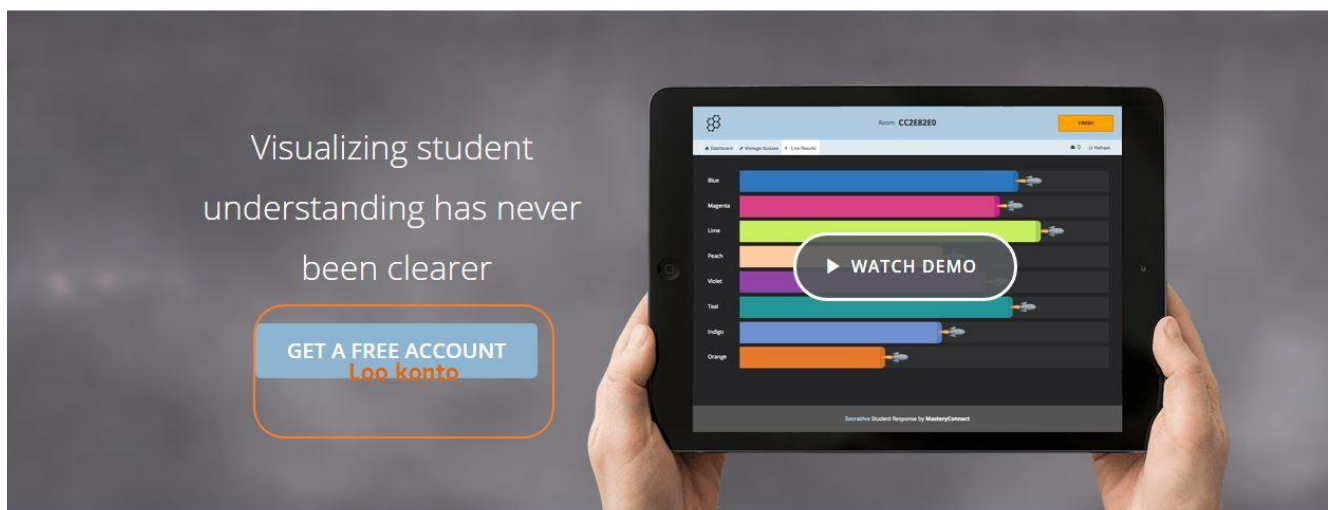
Visualizing student understanding has never been clearer

GET A FREE ACCOUNT

Loo konto

Room: CC2E82E0

FINISH

Dashboard Manage Quizzes Live Results

0 Refresh

Blue

Magenta

Lime

Peach

Violet

Teal

Indigo

Orange

WATCH DEMO

Socrative Student Response by MasteryConnect